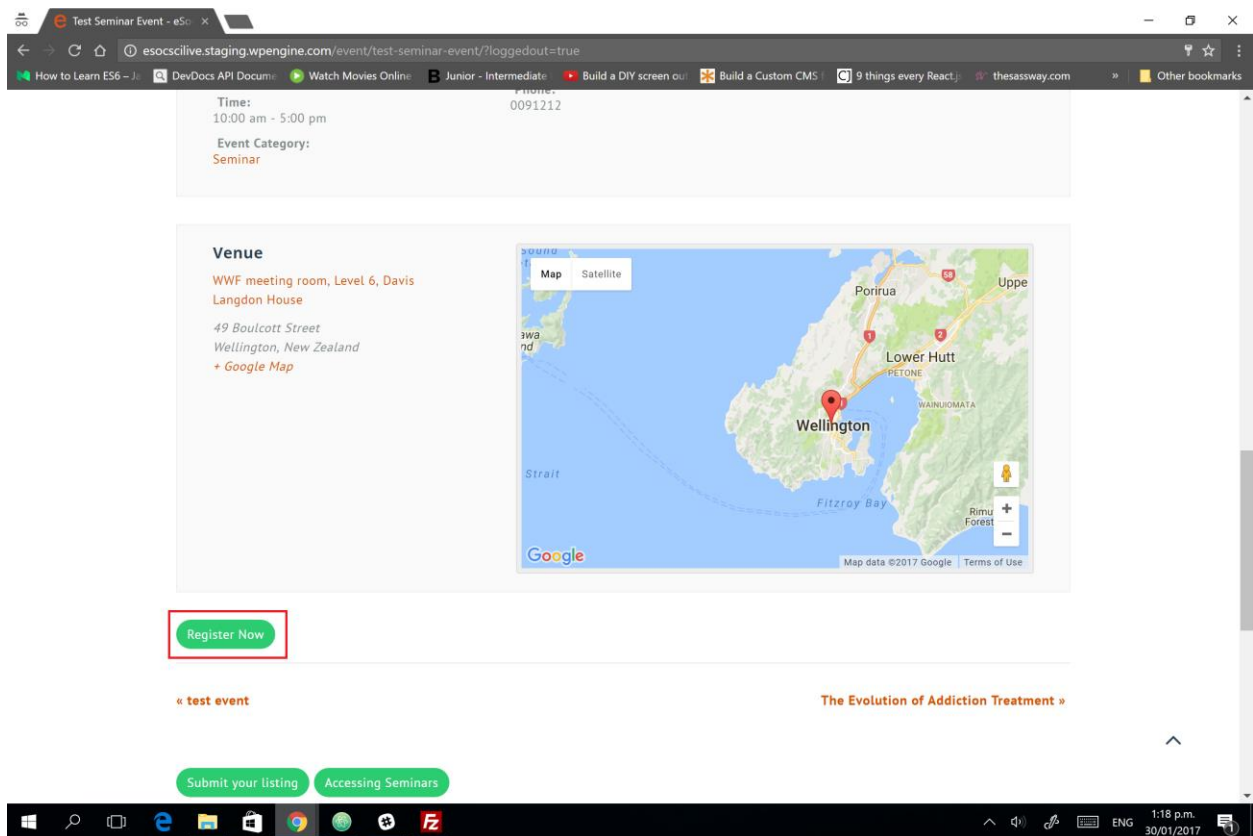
Test Seminar Event - eSo ×

esocscilive.staging.wpengine.com/event/test-seminar-event/?loggedout=true

How to Learn ES6 – Ja | DevDocs API Docume | Watch Movies Online | Junior - Intermediate | Build a DIY screen ou | Build a Custom CMS | 9 things every React.js | thesassway.com | » | Other bookmarks

Time:
10:00 am - 5:00 pm

Phone:
0091212

Event Category:
Seminar

Venue

WWF meeting room, Level 6, Davis Langdon House

49 Boulcott Street
Wellington, New Zealand
+ Google Map

Map | Satellite

Porirua
Uppe
Lower Hutt
PETONE
WAINUIOMATA
Wellington
Strait
Fitzroy Bay
Rimu Forest
Google
Map data ©2017 Google | Terms of Use

Register Now

« test event

The Evolution of Addiction Treatment »

Submit your listing | Accessing Seminars

ENG 1:18 p.m. 30/01/2017